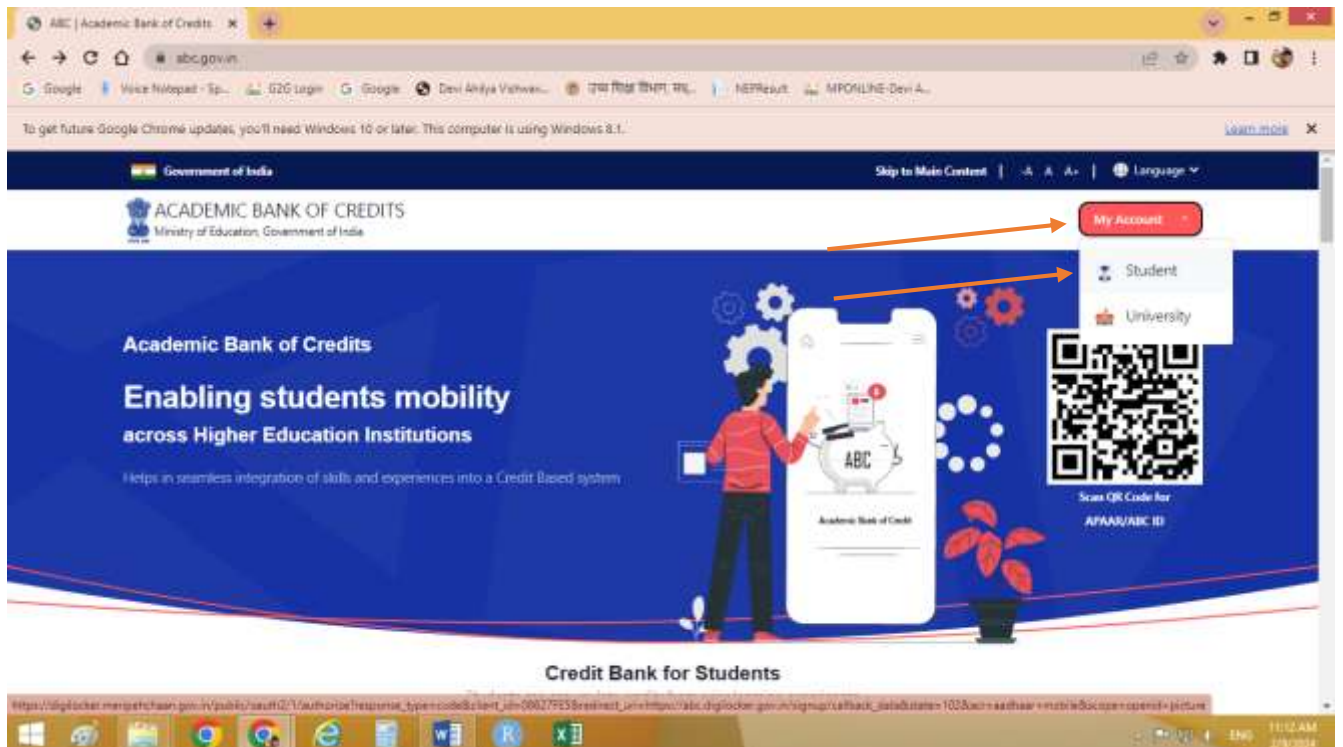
ABC | Academic Bank of Credits ×

abc.gov.in

Google Voice Notepad - Sp... G2G Login Google Devi Ahilya Vishwa... उच्च शिक्षा विभाग, मध्य... NEPResult MPONLINE-Devi A...

To get future Google Chrome updates, you'll need Windows 10 or later. This computer is using Windows 8.1. Learn more ×

Government of India

Skip to Main Content | -A A A+ | Language

ACADEMIC BANK OF CREDITS
Ministry of Education, Government of India

My Account

Student

University

Academic Bank of Credits

Enabling students mobility
across Higher Education Institutions

Helps in seamless integration of skills and experiences into a Credit Based system

ABC

Academic Bank of Credit

Scan QR Code for
APAAR/ABC ID

Credit Bank for Students

https://digilocker.meripehchaan.gov.in/public/oauth2/1/authorize?response_type=code&client_id=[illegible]&redirect_uri=https://abc.digilocker.gov.in/signup/callback_data&state=102&acr=aadhaar+mobile&scope=openid+picture

ENG 11:12 AM
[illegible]